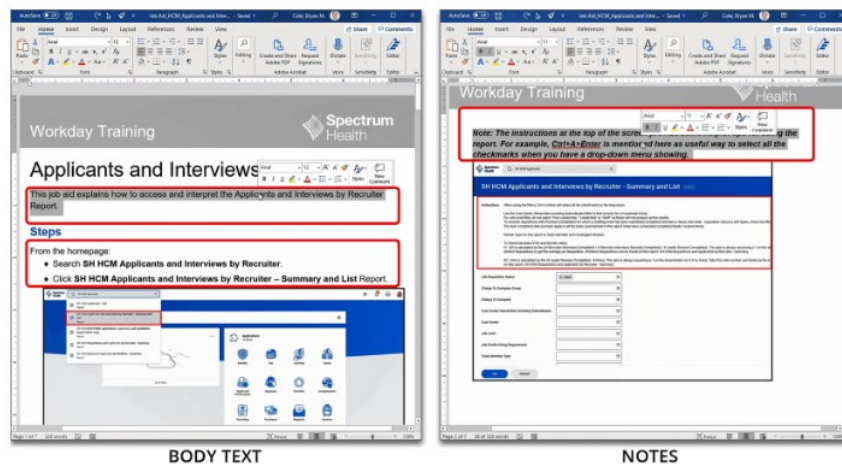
AutoSave Off Job Aid_HCM_Applicants and Interv... • Saved Cole, Bryan M.

File Home Insert Design Layout References Review View Share Comments

Arial 10 Styles Editing Create and Share Adobe PDF Request Signatures Dictate Sensitivity Editor

Clipboard Font Paragraph Styles Adobe Acrobat Voice Sensitivity Editor

Workday Training

Spectrum Health

Applicants and Interviews

This job aid explains how to access and interpret the Applicants and Interviews by Recruiter Report.

Steps

From the homepage:

• Search **SH HCM Applicants and Interviews by Recruiter**.

• Click **SH HCM Applicants and Interviews by Recruiter – Summary and List** Report.

Applications

Page 1 of 7 328 words Focus 130%

BODY TEXT

AutoSave Off Job Aid_HCM_Applicants and Interv... • Saved Cole, Bryan M.

File Home Insert Design Layout References Review View Share Comments

Workday Training

Health

*Note: The instructions at the top of the scre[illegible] report. For example, Ctrl+A+Enter is mentioned here as useful way to select all the checkmarks when you have a drop-down menu showing.*

SH HCM Applicants and Interviews by Recruiter - Summary and List

Instructions

Job Requisition Status

Change To Company Group

Change To Company

Cost Center Hierarchies Including Subordinates

Cost Center

Job Level

Job Profile Hiring Requirement

Team Member Type

OK Cancel

Page 2 of 7 30 of 328 words Focus 130%

NOTES